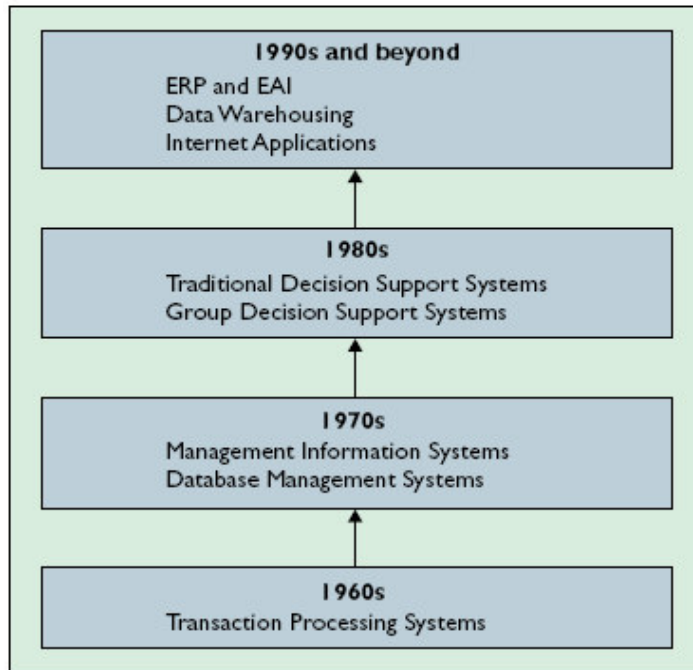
1990s and beyond
ERP and EAI
Data Warehousing
Internet Applications

1980s
Traditional Decision Support Systems
Group Decision Support Systems

1970s
Management Information Systems
Database Management Systems

1960s
Transaction Processing Systems